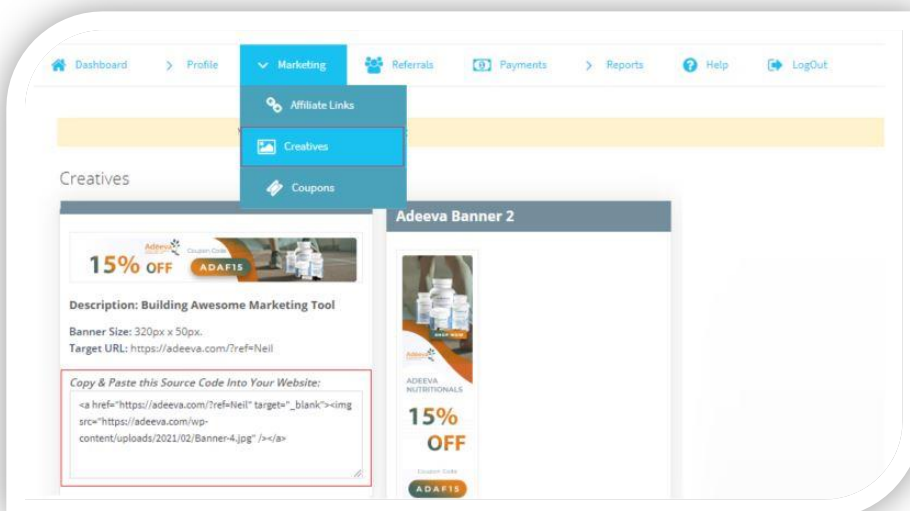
Dashboard > Profile Marketing Referrals Payments > Reports Help LogOut

Affiliate Links

Creatives

Coupons

Creatives

Adeeva Banner 2

Adeeva Coupon Code 15% OFF ADAF15

Description: Building Awesome Marketing Tool

Banner Size: 320px x 50px.
Target URL: https://adeeva.com/?ref=Neil

Copy & Paste this Source Code Into Your Website:

<a href="https://adeeva.com/?ref=Neil" target="_blank"><img src="https://adeeva.com/wp-content/uploads/2021/02/Banner-4.jpg" /></a>

SHOP NOW

Adeeva

ADEEVA NUTRITIONALS

15% OFF

Coupon Code

ADAF15